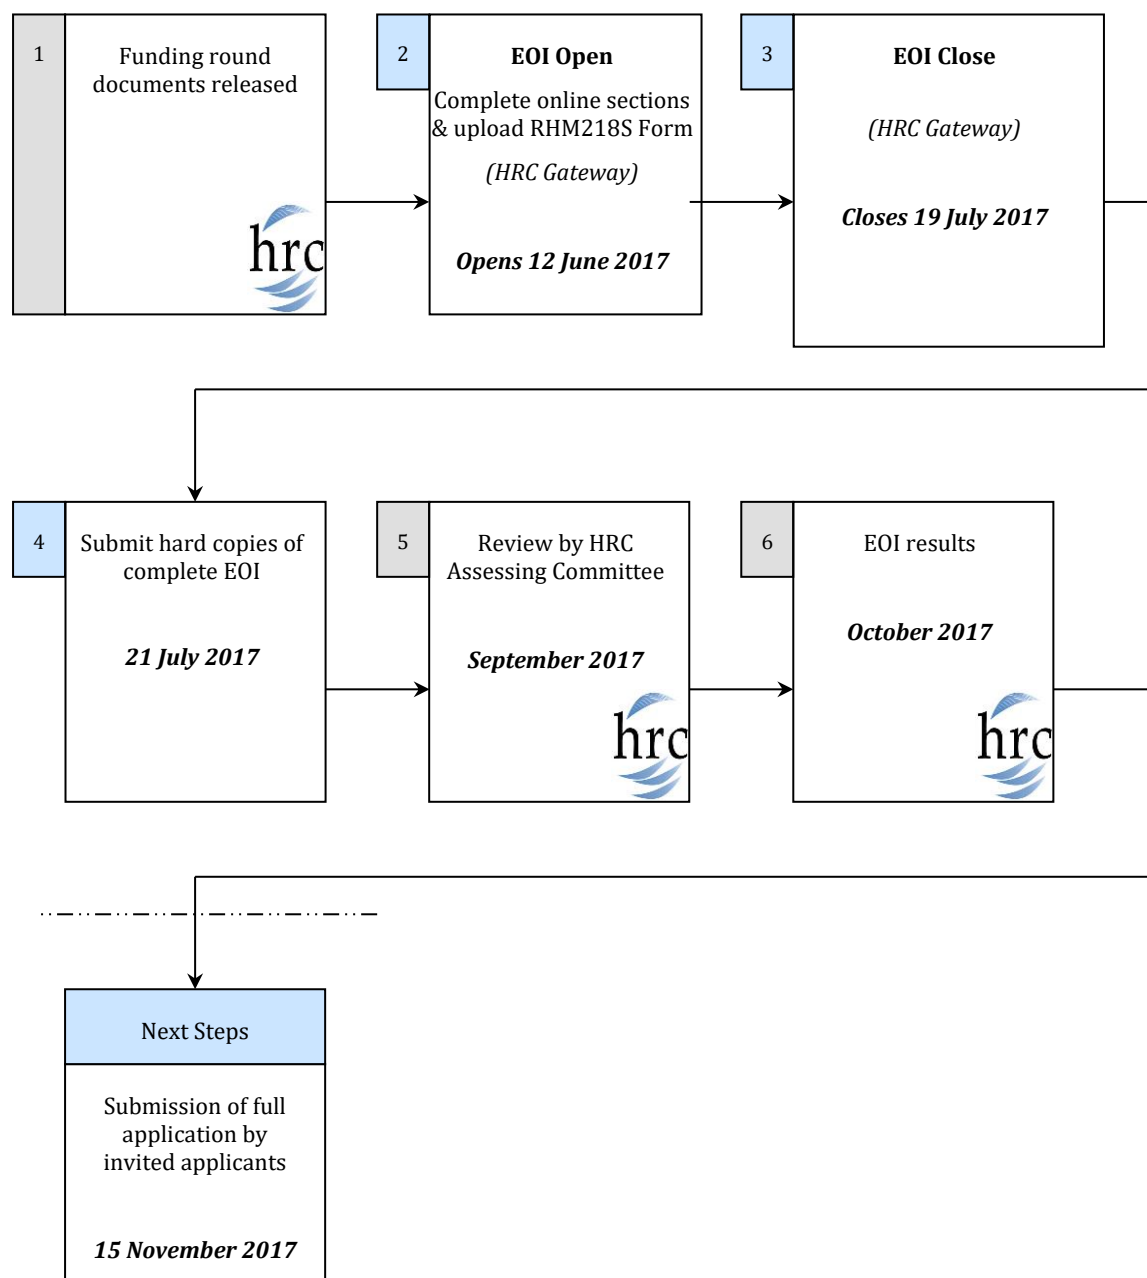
1

Funding round documents released

hrc

2

EOI Open

Complete online sections & upload RHM218S Form

(HRC Gateway)

Opens 12 June 2017

3

EOI Close

(HRC Gateway)

Closes 19 July 2017

4

Submit hard copies of complete EOI

21 July 2017

5

Review by HRC Assessing Committee

September 2017

hrc

6

EOI results

October 2017

hrc

Next Steps

Submission of full application by invited applicants

15 November 2017